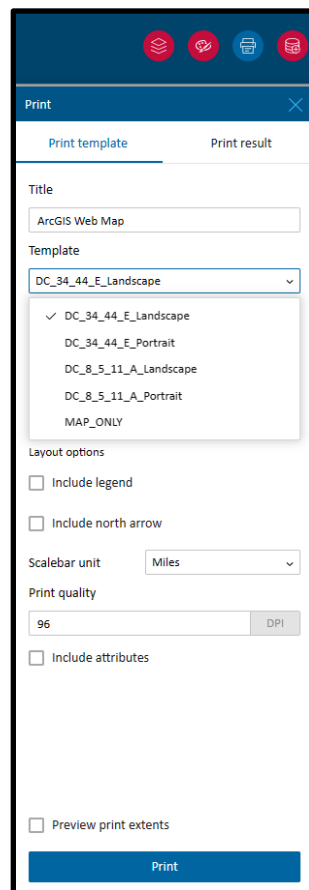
Print

Print template

Print result

Title

ArcGIS Web Map

Template

DC_34_44_E_Landscape

✓ DC_34_44_E_Landscape

DC_34_44_E_Portrait

DC_8_5_11_A_Landscape

DC_8_5_11_A_Portrait

MAP_ONLY

Layout options

Include legend

Include north arrow

Scalebar unit

Miles

Print quality

96

DPI

Include attributes

Preview print extents

Print